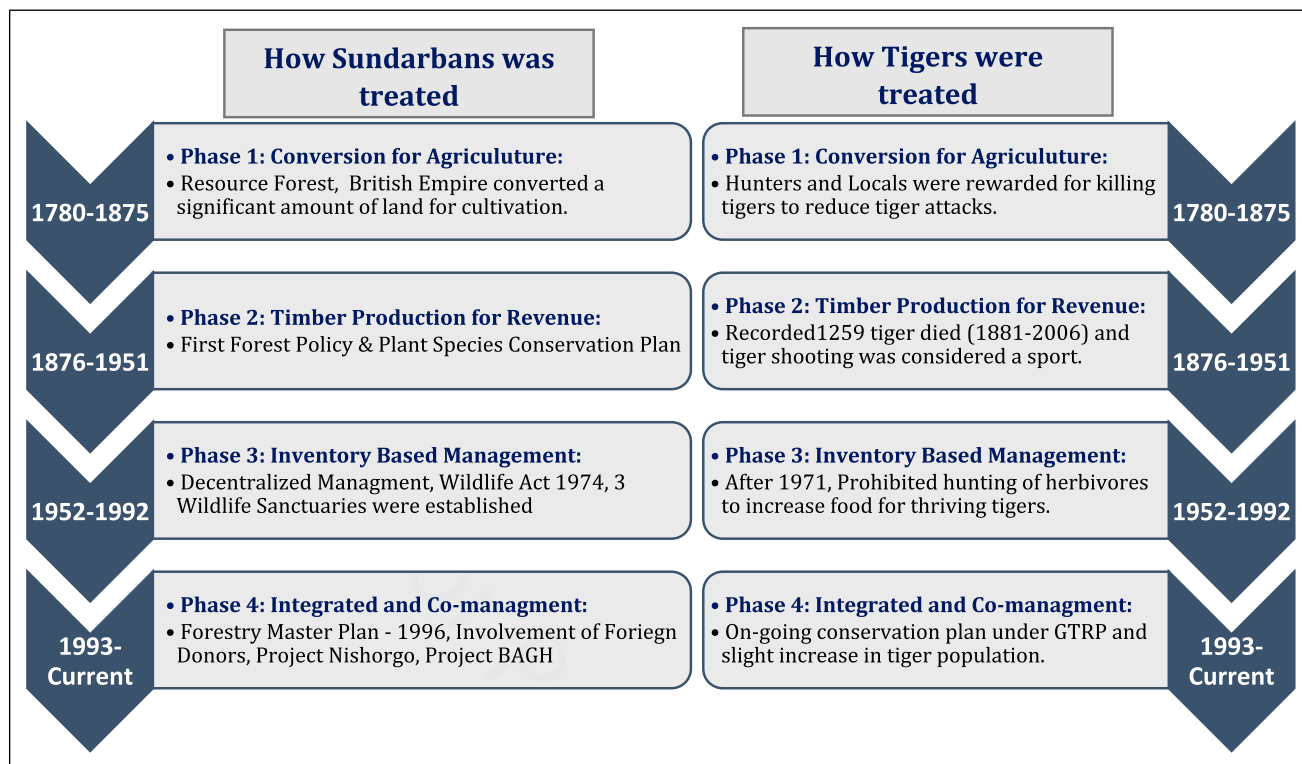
How Sundarbans was treated

1780-1875

• Phase 1: Conversion for Agriculuture:
• Resource Forest, British Empire converted a significant amount of land for cultivation.

1876-1951

• Phase 2: Timber Production for Revenue:
• First Forest Policy & Plant Species Conservation Plan

1952-1992

• Phase 3: Inventory Based Management:
• Decentralized Managment, Wildlife Act 1974, 3 Wildlife Sanctuaries were established

1993-Current

• Phase 4: Integrated and Co-managment:
• Forestry Master Plan - 1996, Involvement of Foriegn Donors, Project Nishorgo, Project BAGH

How Tigers were treated

1780-1875

• Phase 1: Conversion for Agriculuture:
• Hunters and Locals were rewarded for killing tigers to reduce tiger attacks.

1876-1951

• Phase 2: Timber Production for Revenue:
• Recorded1259 tiger died (1881-2006) and tiger shooting was considered a sport.

1952-1992

• Phase 3: Inventory Based Management:
• After 1971, Prohibited hunting of herbivores to increase food for thriving tigers.

1993-Current

• Phase 4: Integrated and Co-managment:
• On-going conservation plan under GTRP and slight increase in tiger population.